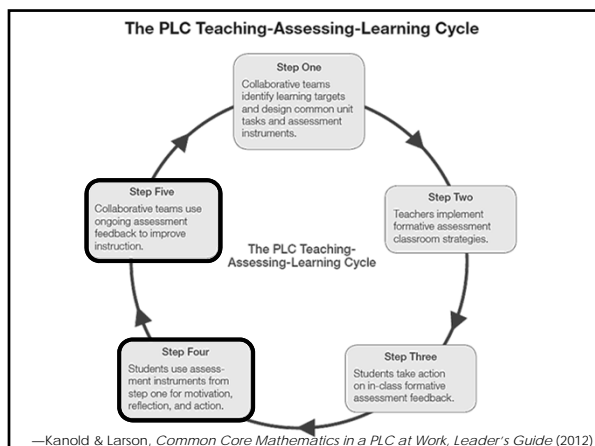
The PLC Teaching-Assessing-Learning Cycle

Step One
Collaborative teams identify learning targets and design common unit tasks and assessment instruments.

Step Two
Teachers implement formative assessment classroom strategies.

Step Three
Students take action on in-class formative assessment feedback.

Step Four
Students use assessment instruments from step one for motivation, reflection, and action.

Step Five
Collaborative teams use ongoing assessment feedback to improve instruction.

The PLC Teaching-Assessing-Learning Cycle

—Kanold & Larson, *Common Core Mathematics in a PLC at Work, Leader's Guide* (2012)